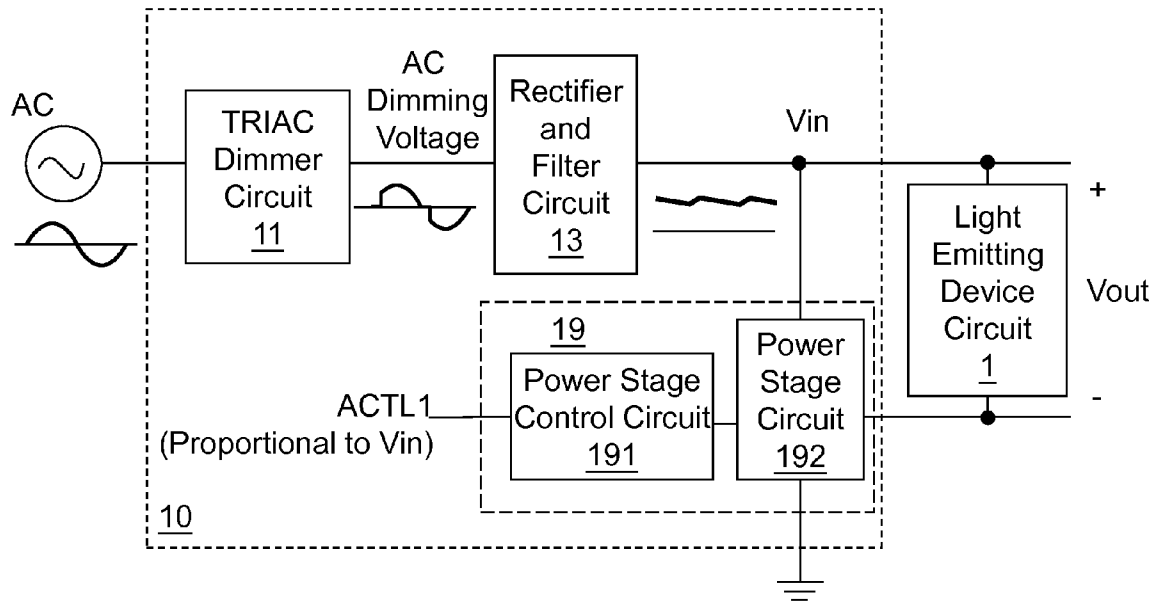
AC

TRIAC Dimmer Circuit 11

AC Dimming Voltage

Rectifier and Filter Circuit 13

Vin

+

Light Emitting Device Circuit 1

Vout

-

19

Power Stage Control Circuit 191

Power Stage Circuit 192

ACTL1 (Proportional to Vin)

10